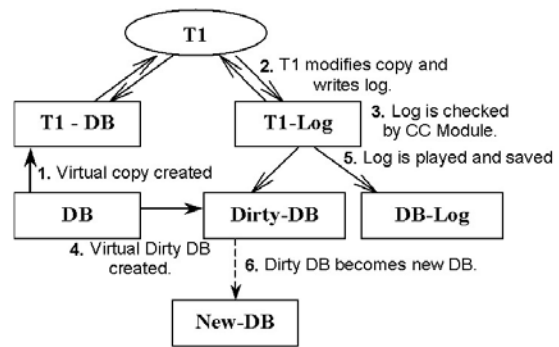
T1

2. T1 modifies copy and writes log.

T1 - DB

T1-Log

3. Log is checked by CC Module.

1. Virtual copy created

5. Log is played and saved

DB

Dirty-DB

DB-Log

4. Virtual Dirty DB created.

6. Dirty DB becomes new DB.

New-DB